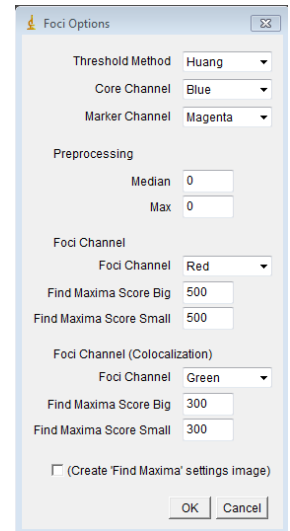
Foci Options

Threshold Method Huang
Core Channel Blue
Marker Channel Magenta

Preprocessing
Median 0
Max 0

Foci Channel
Foci Channel Red
Find Maxima Score Big 500
Find Maxima Score Small 500

Foci Channel (Colocalization)
Foci Channel Green
Find Maxima Score Big 300
Find Maxima Score Small 300

(Create 'Find Maxima' settings image)

OK Cancel